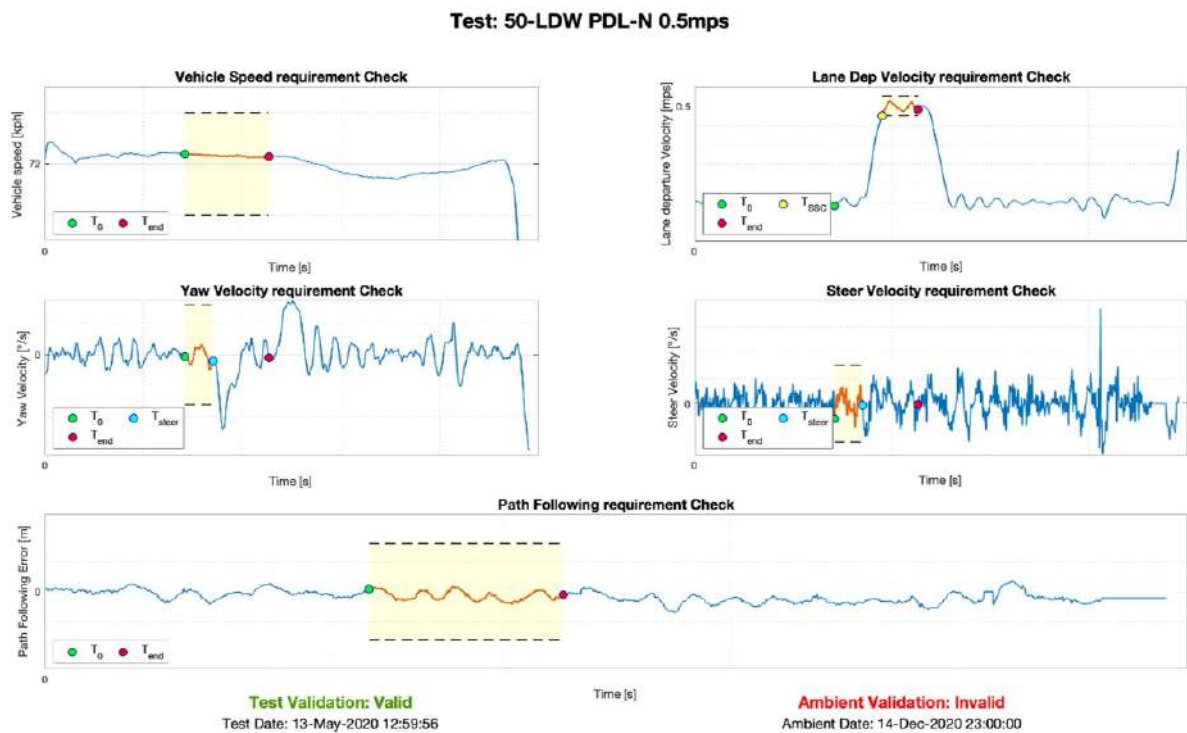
Test: 50-LDW PDL-N 0.5mps

Vehicle Speed requirement Check

Vehicle speed [kph]

72

$T_0$ $T_{end}$

0

Time [s]

Lane Dep Velocity requirement Check

Lane departure Velocity [mps]

0.5

$T_0$ $T_{ssc}$ $T_{end}$

0

Time [s]

Yaw Velocity requirement Check

Yaw Velocity [°/s]

0

$T_0$ $T_{steer}$ $T_{end}$

0

Time [s]

Steer Velocity requirement Check

Steer Velocity [°/s]

0

$T_0$ $T_{steer}$ $T_{end}$

0

Time [s]

Path Following requirement Check

Path Following Error [m]

0

$T_0$ $T_{end}$

0

Time [s]

Test Validation: Valid
Test Date: 13-May-2020 12:59:56

Ambient Validation: Invalid
Ambient Date: 14-Dec-2020 23:00:00